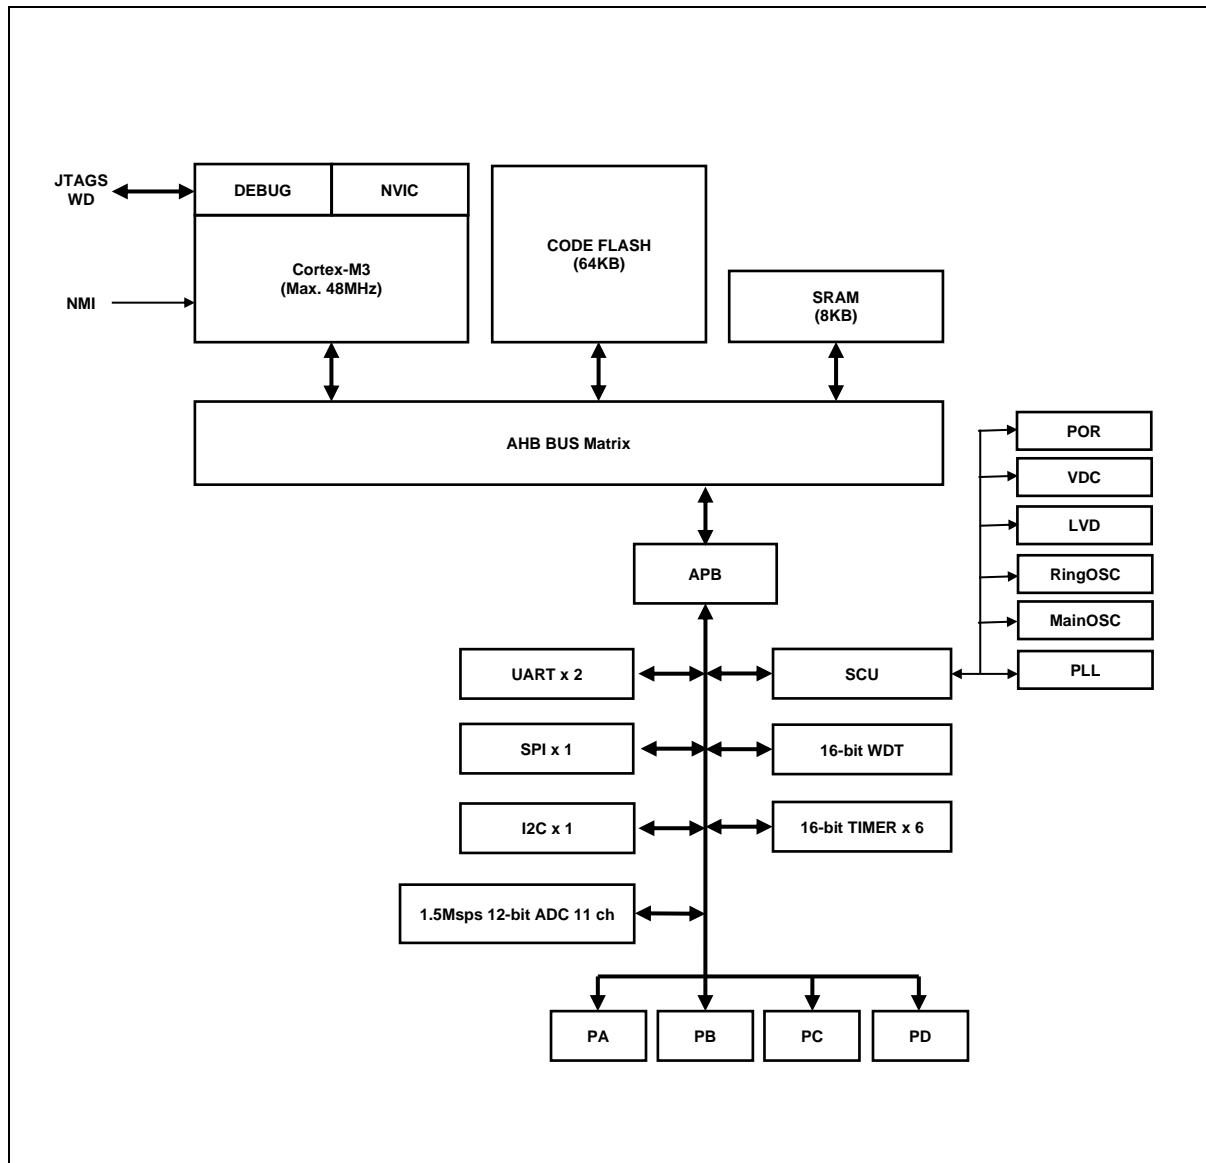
JTAGS
WD

DEBUG

NVIC

Cortex-M3
(Max. 48MHz)

NMI

CODE FLASH
(64KB)

SRAM
(8KB)

AHB BUS Matrix

POR

VDC

LVD

RingOSC

MainOSC

PLL

APB

UART x 2

SCU

SPI x 1

16-bit WDT

I2C x 1

16-bit TIMER x 6

1.5Msps 12-bit ADC 11 ch

PA

PB

PC

PD